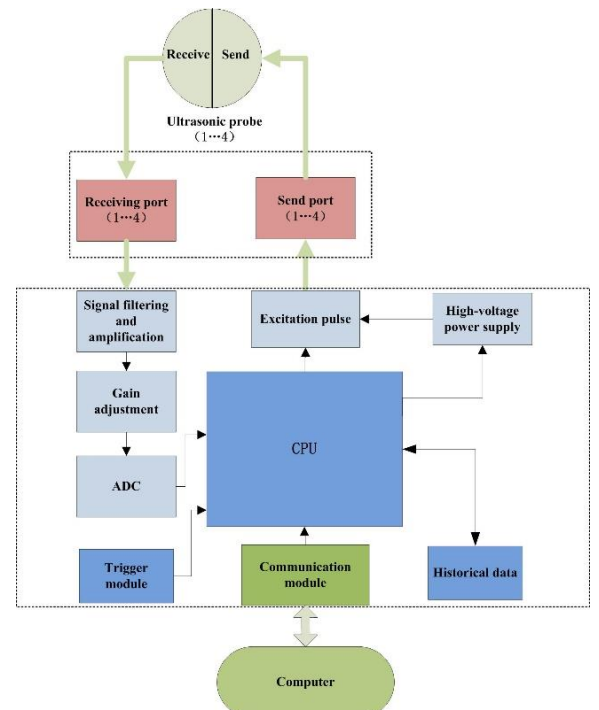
Receive

Send

Ultrasonic probe (1…4)

Receiving port (1…4)

Send port (1…4)

Signal filtering and amplification

Excitation pulse

High-voltage power supply

Gain adjustment

CPU

ADC

Trigger module

Communication module

Historical data

Computer